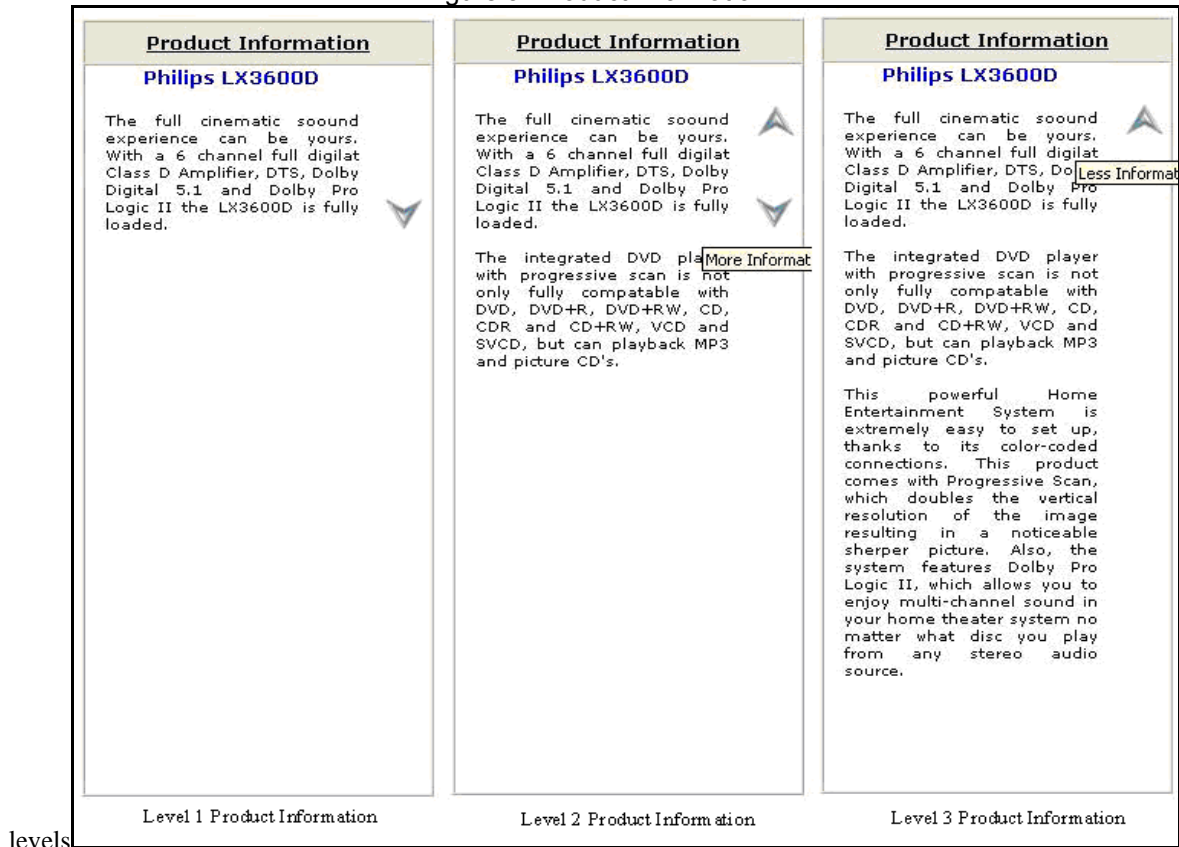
Product Information

Philips LX3600D

The full cinematic sooound experience can be yours. With a 6 channel full digilat Class D Amplifier, DTS, Dolby Digital 5.1 and Dolby Pro Logic II the LX3600D is fully loaded.

Level 1 Product Information

Product Information

Philips LX3600D

The full cinematic sooound experience can be yours. With a 6 channel full digilat Class D Amplifier, DTS, Dolby Digital 5.1 and Dolby Pro Logic II the LX3600D is fully loaded.

The integrated DVD pla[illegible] with progressive scan is not only fully compatable with DVD, DVD+R, DVD+RW, CD, CDR and CD+RW, VCD and SVCD, but can playback MP3 and picture CD's.

More Informat

Level 2 Product Information

Product Information

Philips LX3600D

The full cinematic sooound experience can be yours. With a 6 channel full digilat Class D Amplifier, DTS, Do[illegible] Digital 5.1 and Dolby Pro Logic II the LX3600D is fully loaded.

Less Informat

The integrated DVD player with progressive scan is not only fully compatable with DVD, DVD+R, DVD+RW, CD, CDR and CD+RW, VCD and SVCD, but can playback MP3 and picture CD's.

This powerful Home Entertainment System is extremely easy to set up, thanks to its color-coded connections. This product comes with Progressive Scan, which doubles the vertical resolution of the image resulting in a noticeable sherper picture. Also, the system features Dolby Pro Logic II, which allows you to enjoy multi-channel sound in your home theater system no matter what disc you play from any stereo audio source.

Level 3 Product Information

levels